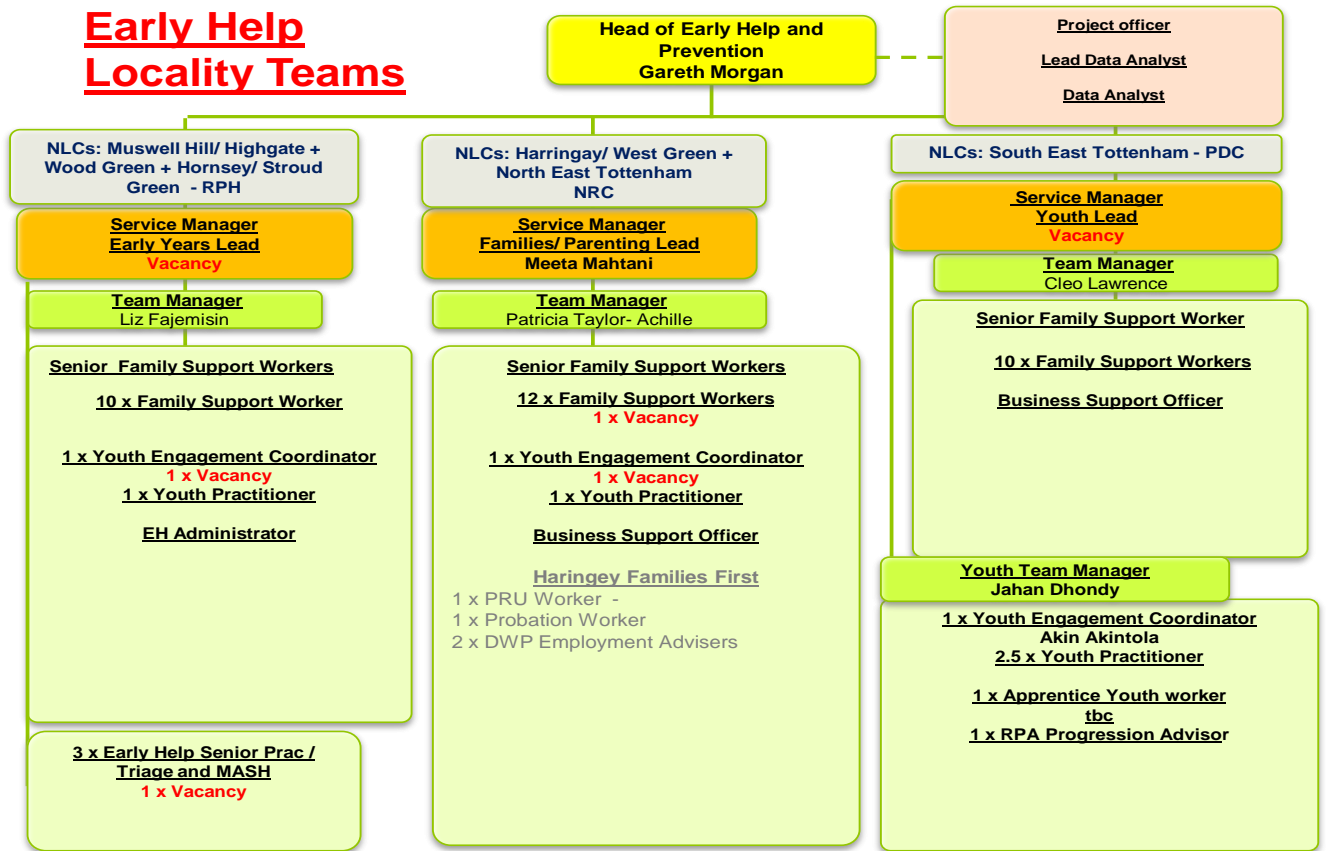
Early Help Locality Teams

Head of Early Help and Prevention
Gareth Morgan

Project officer

Lead Data Analyst

Data Analyst

NLCs: Muswell Hill/ Highgate + Wood Green + Hornsey/ Stroud Green - RPH

Service Manager
Early Years Lead
Vacancy

Team Manager
Liz Fajemisin

Senior Family Support Workers

10 x Family Support Worker

1 x Youth Engagement Coordinator
1 x Vacancy
1 x Youth Practitioner

EH Administrator

3 x Early Help Senior Prac / Triage and MASH
1 x Vacancy

NLCs: Harringay/ West Green + North East Tottenham
NRC

Service Manager
Families/ Parenting Lead
Meeta Mahtani

Team Manager
Patricia Taylor- Achille

Senior Family Support Workers

12 x Family Support Workers
1 x Vacancy

1 x Youth Engagement Coordinator
1 x Vacancy
1 x Youth Practitioner

Business Support Officer

Haringey Families First
1 x PRU Worker -
1 x Probation Worker
2 x DWP Employment Advisers

NLCs: South East Tottenham - PDC

Service Manager
Youth Lead
Vacancy

Team Manager
Cleo Lawrence

Senior Family Support Worker

10 x Family Support Workers

Business Support Officer

Youth Team Manager
Jahan Dhondy

1 x Youth Engagement Coordinator
Akin Akintola
2.5 x Youth Practitioner

1 x Apprentice Youth worker
tbc
1 x RPA Progression Advisor